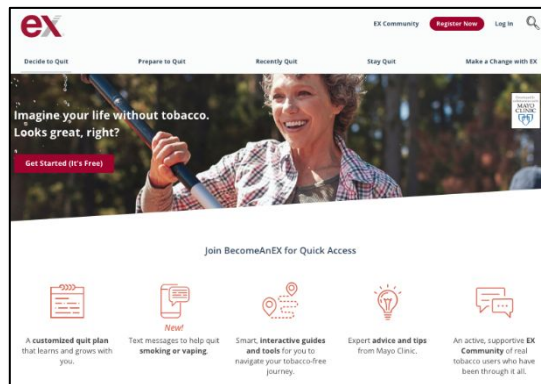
ex

EX Community Register Now Log In

Decide to Quit Prepare to Quit Recently Quit Stay Quit Make a Change with EX

Imagine your life without tobacco. Looks great, right?

Get Started (It's Free)

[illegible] MAYO CLINIC

Join BecomeAnEX for Quick Access

A **customized quit plan** that learns and grows with you.

New!
Text messages to help quit **smoking or vaping**.

Smart, **interactive guides and tools** for you to navigate your tobacco-free journey.

Expert **advice and tips** from Mayo Clinic.

An active, supportive **EX Community** of real tobacco users who have been through it all.